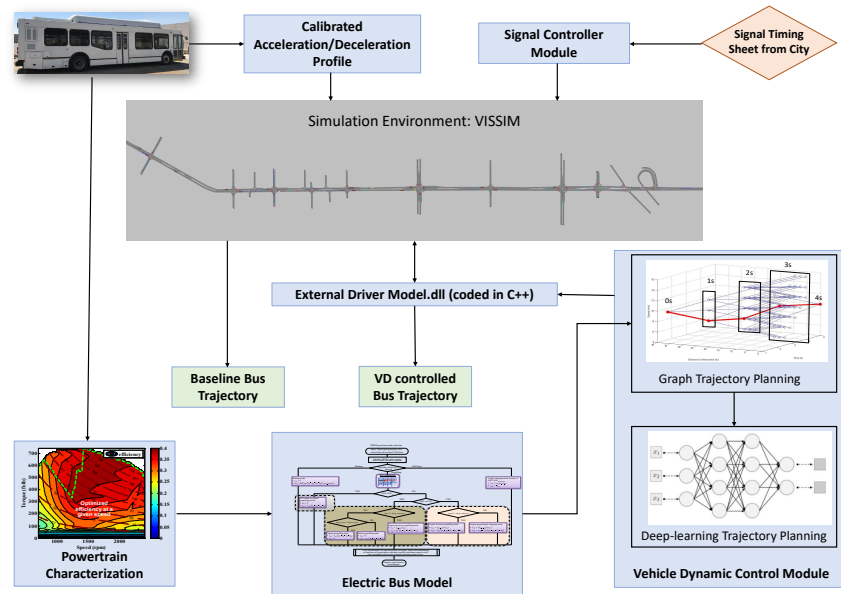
Calibrated Acceleration/Deceleration Profile

Signal Controller Module

Signal Timing Sheet from City

Simulation Environment: VISSIM

External Driver Model.dll (coded in C++)

Baseline Bus Trajectory

VD controlled Bus Trajectory

0s

1s

2s

3s

4s

Graph Trajectory Planning

$x_1$

$x_2$

$x_3$

Deep-learning Trajectory Planning

Vehicle Dynamic Control Module

efficiency

Optimized efficiency at a given speed

Torque (lbft)

Speed (rpm)

700

600

500

400

300

200

100

1000

1500

2000

0.4

0.35

0.3

0.25

0.2

0.15

0.1

0.05

0

Powertrain Characterization

Electric Bus Model